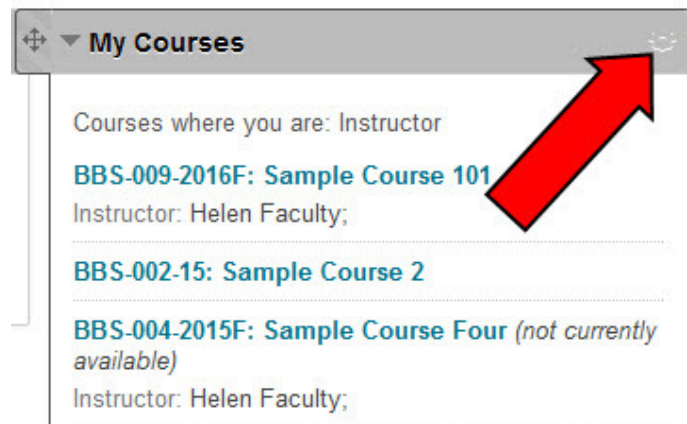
My Courses

Courses where you are: Instructor

BBS-009-2016F: Sample Course 101

Instructor: Helen Faculty;

BBS-002-15: Sample Course 2

BBS-004-2015F: Sample Course Four (not currently available)

Instructor: Helen Faculty;